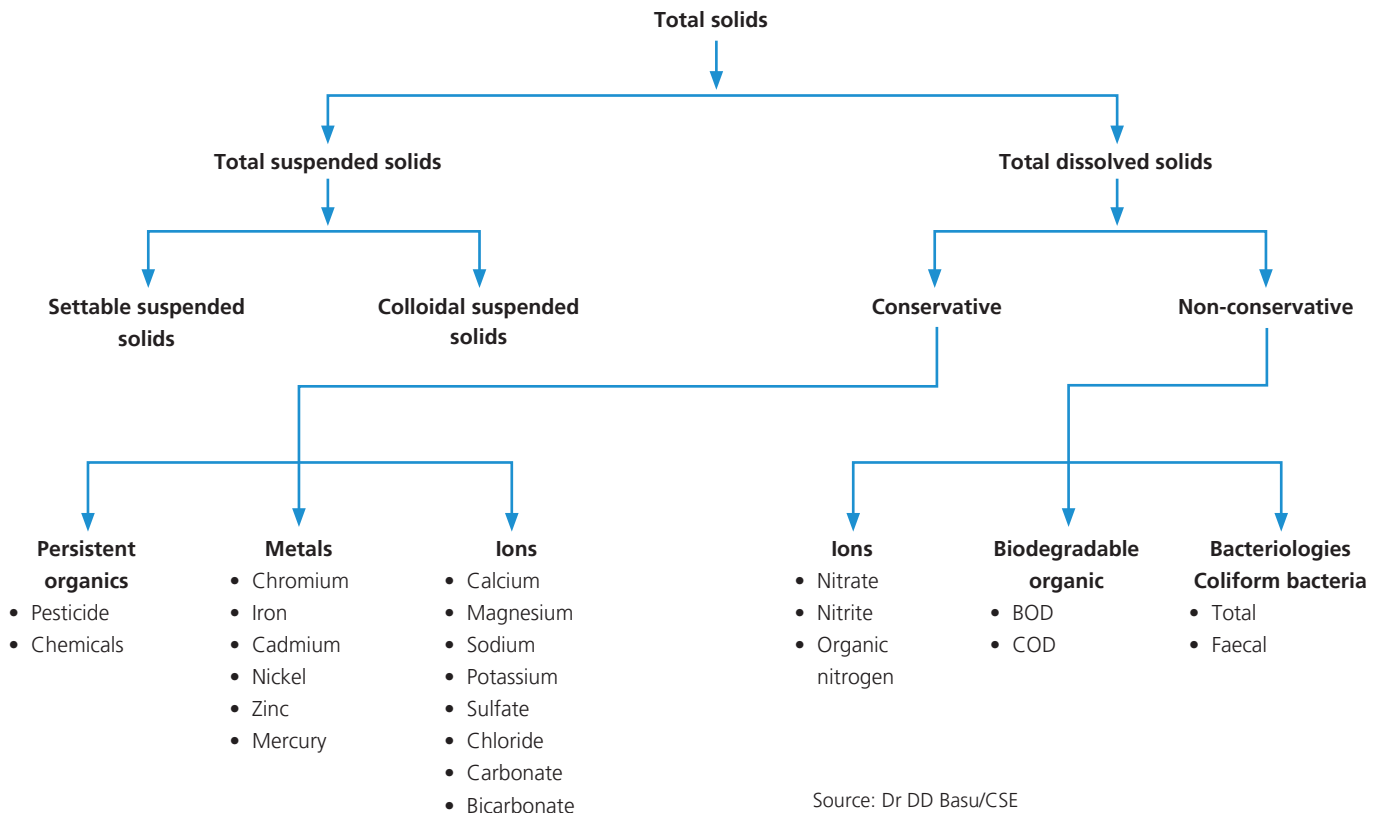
Total solids

Total suspended solids

Total dissolved solids

Settable suspended solids

Colloidal suspended solids

Conservative

Non-conservative

Persistent organics
- Pesticide
- Chemicals

Metals
- Chromium
- Iron
- Cadmium
- Nickel
- Zinc
- Mercury

Ions
- Calcium
- Magnesium
- Sodium
- Potassium
- Sulfate
- Chloride
- Carbonate
- Bicarbonate

Ions
- Nitrate
- Nitrite
- Organic nitrogen

Biodegradable organic
- BOD
- COD

Bacteriologies Coliform bacteria
- Total
- Faecal

Source: Dr DD Basu/CSE